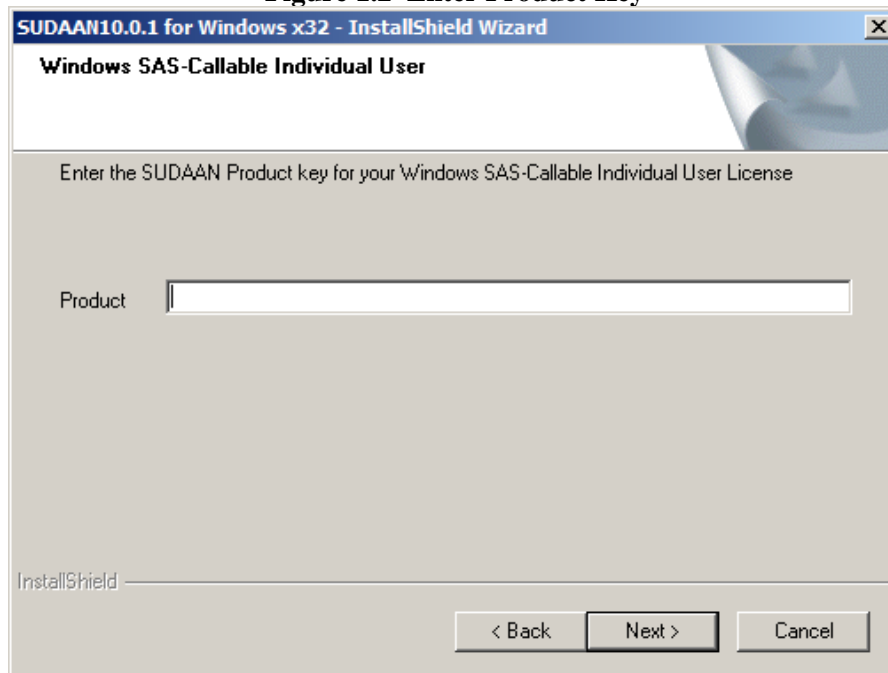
Figure 1.2 Enter Product Key

SUDAAN10.0.1 for Windows x32 - InstallShield Wizard

×

Windows SAS-Callable Individual User

Enter the SUDAAN Product key for your Windows SAS-Callable Individual User License

Product

InstallShield

< Back

Next >

Cancel